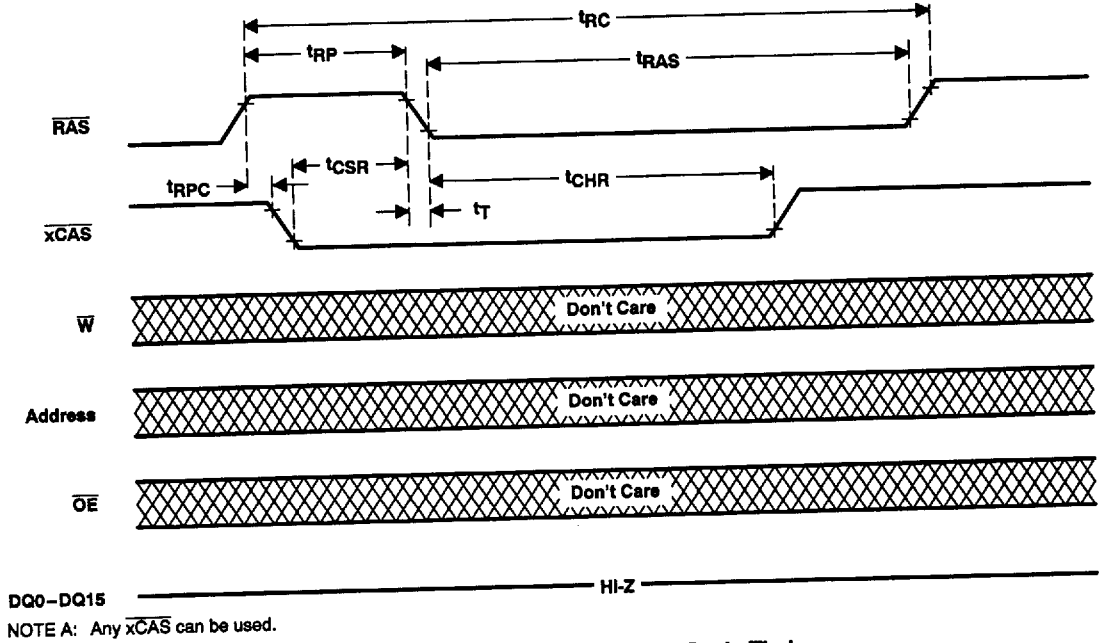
$t_{RC}$

$t_{RP}$

$t_{RAS}$

$\overline{RAS}$

$t_{RPC}$

$t_{CSR}$

$t_{CHR}$

$t_T$

$\overline{xCAS}$

$\overline{W}$

Don't Care

Address

Don't Care

$\overline{OE}$

Don't Care

DQ0–DQ15

HI-Z

NOTE A: Any $\overline{xCAS}$ can be used.